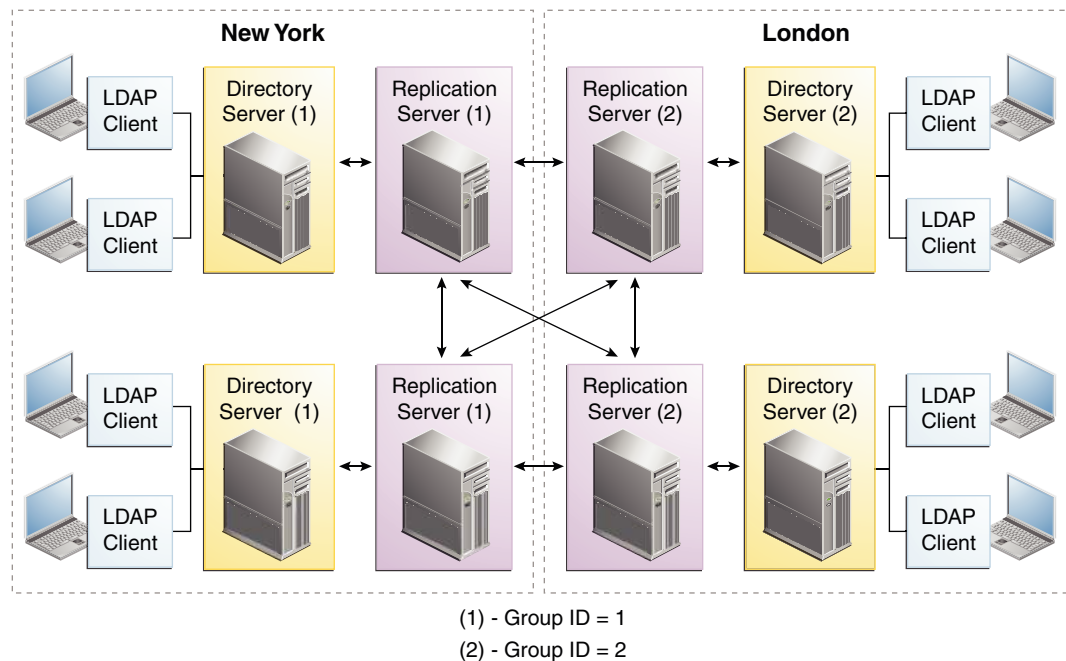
New York

London

LDAP Client

LDAP Client

Directory Server (1)

Replication Server (1)

Replication Server (2)

Directory Server (2)

LDAP Client

LDAP Client

LDAP Client

LDAP Client

Directory Server (1)

Replication Server (1)

Replication Server (2)

Directory Server (2)

LDAP Client

LDAP Client

(1) - Group ID = 1
(2) - Group ID = 2